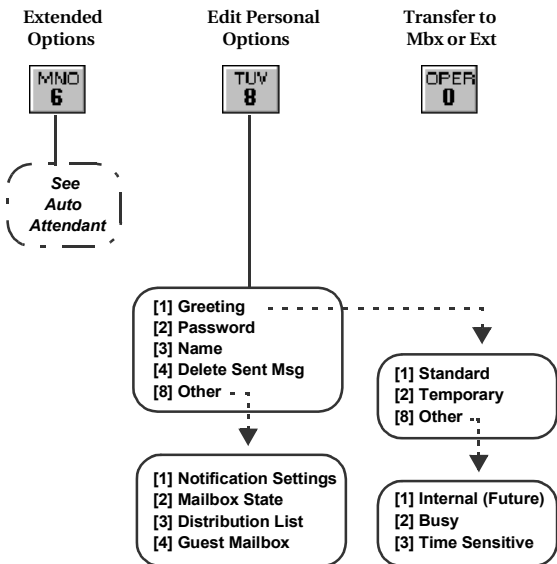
Extended Options

MNO
6

See Auto Attendant

Edit Personal Options

TUV
8

Transfer to Mbx or Ext

OPER
0

[1] Greeting
[2] Password
[3] Name
[4] Delete Sent Msg
[8] Other

[1] Standard
[2] Temporary
[8] Other

[1] Notification Settings
[2] Mailbox State
[3] Distribution List
[4] Guest Mailbox

[1] Internal (Future)
[2] Busy
[3] Time Sensitive